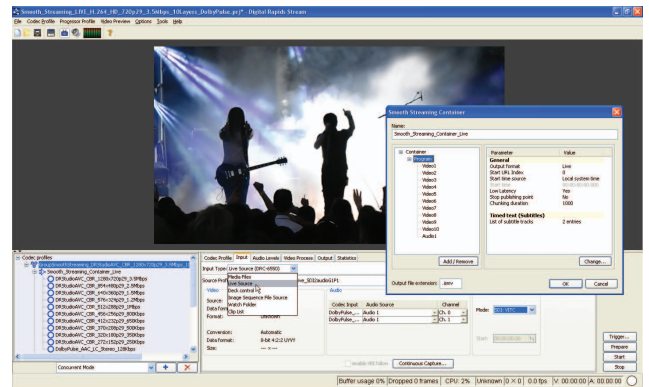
Smooth_Streaming_LIVE_H.264_HD_720p29_3.5Mbps_10Layers_DolbyPulse.prj* - Digital Rapids Stream

File Codec Profile Processor Profile Video Preview Options Tools Help

Smooth Streaming Container

Name:
Smooth_Streaming_Container_Live

Container
Program
Video1
Video2
Video3
Video4
Video5
Video6
Video7
Video8
Video9
Video10
Audio1

| Parameter | Value |
|---|---|
| General | |
| Output format | Live |
| Start URL Index | 0 |
| Start time source | Local system time |
| Start time | |
| Low Latency | Yes |
| Stop publishing point | No |
| Chunking duration | 1000 |
| Timed text (Subtitles) | |
| List of subtitle tracks | 2 entries |

Add / Remove

Change...

Output file extension: .ismv

OK Cancel

Codec profiles
Smooth_Streaming_Container_Live
DRStudioAVC_CBR_1280x720p29_3.5Mbps
DRStudioAVC_CBR_854x480p29_2.5Mbps
DRStudioAVC_CBR_640x360p29_1.5Mbps
DRStudioAVC_CBR_576x324p29_1.2Mbps
DRStudioAVC_CBR_512x288p29_1Mbps
DRStudioAVC_CBR_456x256p29_900kbps
DRStudioAVC_CBR_412x232p29_850kbps
DRStudioAVC_CBR_370x208p29_800kbps
DRStudioAVC_CBR_320x180p29_600kbps
DRStudioAVC_CBR_272x152p29_500kbps
DolbyPulse_AAC_LC_Stereo_128Kbps

Concurrent Mode

Codec Profile Input Audio Levels Video Process Output Statistics

Input Type: Live Source (DRC-6900)

Media Files
Live Source
Deck control
Image Sequence File Source
Watch Folder
Clip List

Source Prof

Video
Source:
Data Form
Format:
Unknown

Audio

Codec Input Audio Source Channel
DolbyPulse_... Audio 1 Ch. 0
DolbyPulse_... Audio 1 Ch. 1

Conversion: Automatic
Data Format: 8-bit 4:2:2 UYVY
Size:

Enable Hot Folder

Continuous Capture...

Mode:

Trigger...
Prepare
Start
Stop

Buffer usage 0% Dropped 0 frames CPU: 2% Unknown 0 X 0 0.0 fps V: 00:00:00 A: 00:00:00